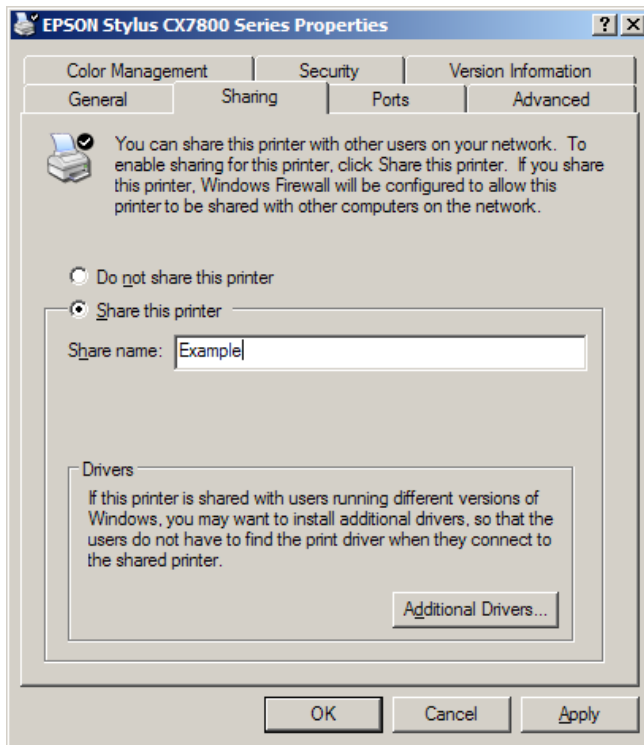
EPSON Stylus CX7800 Series Properties

?

X

Color Management

Security

Version Information

General

Sharing

Ports

Advanced

You can share this printer with other users on your network. To enable sharing for this printer, click Share this printer. If you share this printer, Windows Firewall will be configured to allow this printer to be shared with other computers on the network.

Do not share this printer

Share this printer

Share name: Example

Drivers

If this printer is shared with users running different versions of Windows, you may want to install additional drivers, so that the users do not have to find the print driver when they connect to the shared printer.

Additional Drivers...

OK

Cancel

Apply